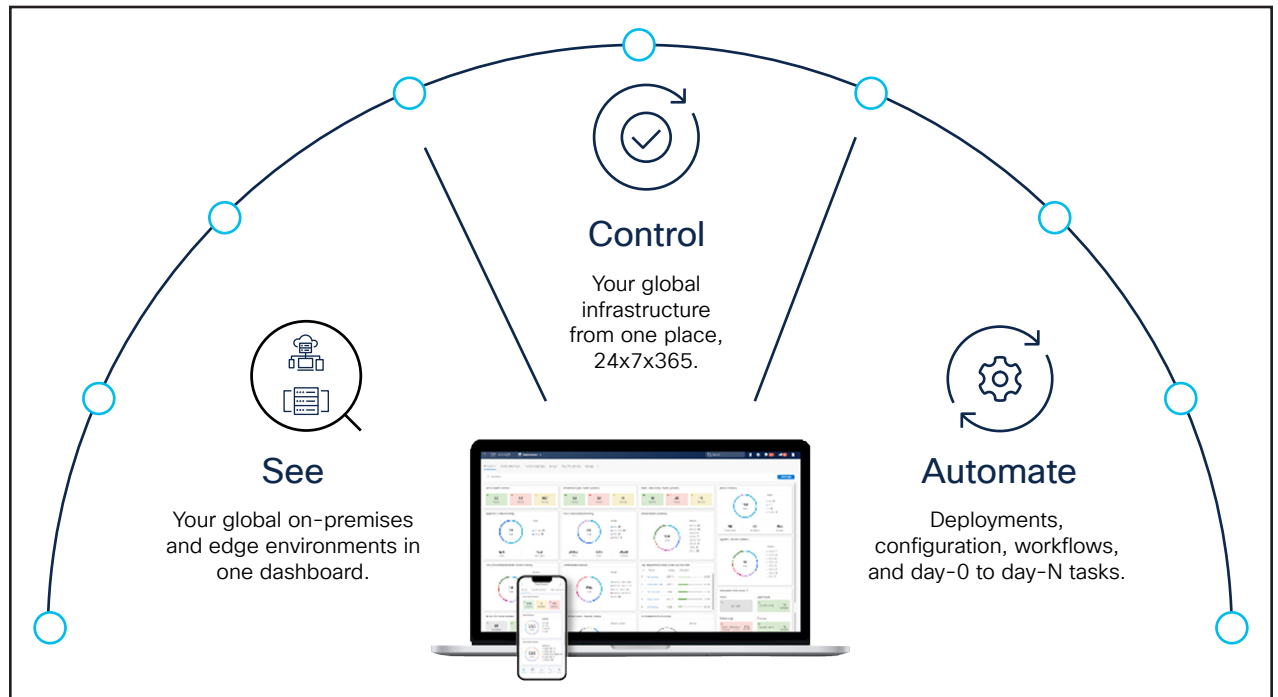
Control

Your global infrastructure from one place, 24x7x365.

See

Your global on-premises and edge environments in one dashboard.

Automate

Deployments, configuration, workflows, and day-0 to day-N tasks.